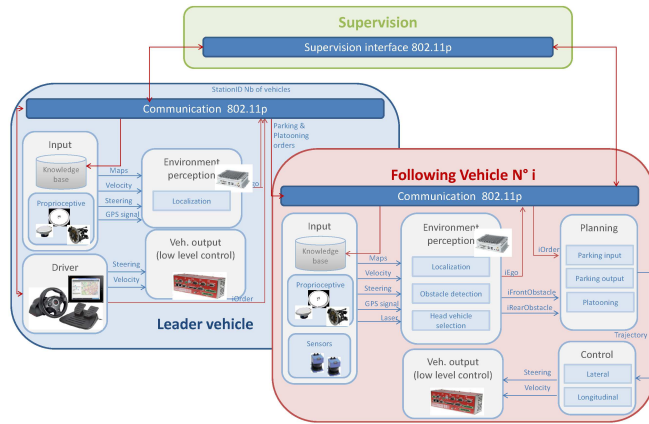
Supervision

Supervision interface 802.11p

StationID Nb of vehicles

Communication 802.11p

Parking & Platooning orders

Input

Knowledge base

Proprioceptive

Maps

Velocity

Steering

GPS signal

Environment perception

Localization

iEgo

Driver

Steering

Velocity

Veh. output (low level control)

iOrder

Leader vehicle

Following Vehicle N° i

Communication 802.11p

Input

Knowledge base

Proprioceptive

Sensors

Maps

Velocity

Steering

GPS signal

Laser

Environment perception

Localization

Obstacle detection

Head vehicle selection

iEgo

iFrontObstacle

iRearObstacle

iOrder

Planning

Parking input

Parking output

Platooning

Trajectory

Control

Lateral

Longitudinal

Steering

Velocity

Veh. output (low level control)